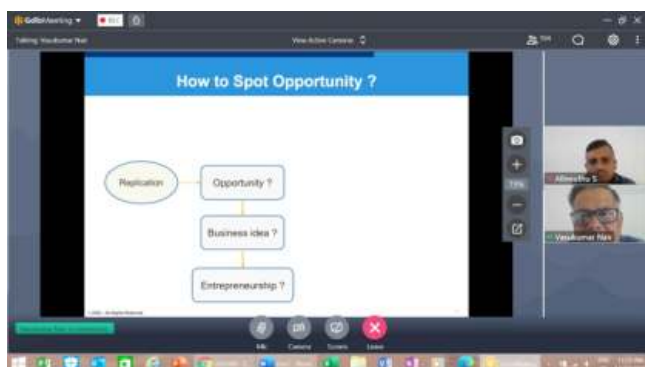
GoToMeeting ▾

Talking: Vasukumar Nair

View Active Camera

How to Spot Opportunity ?

Replication

Opportunity ?

Business idea ?

Entrepreneurship ?

Abhradhra S

Vasukumar Nair

Mic

Camera

Screen

Leave